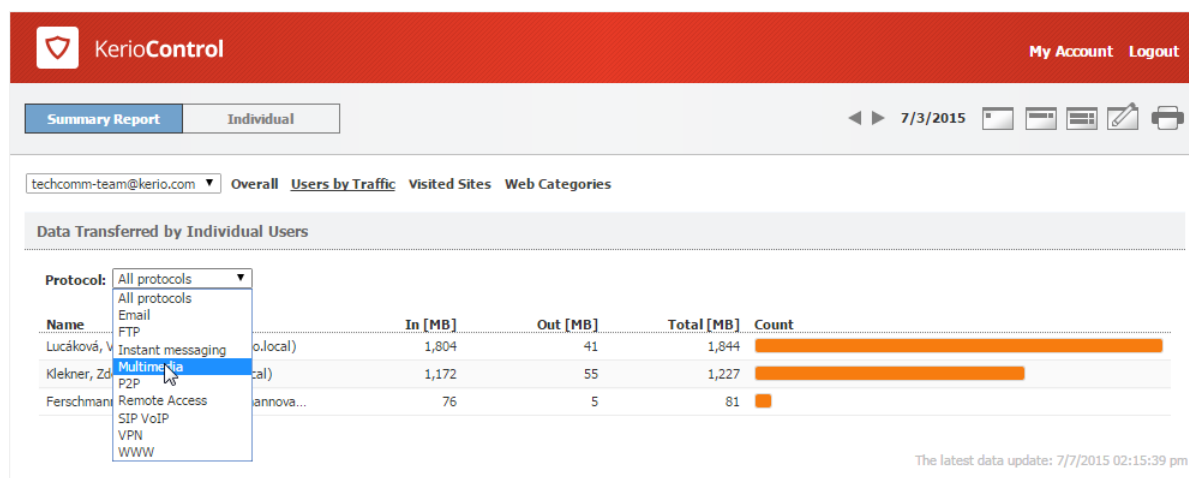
KerioControl

My Account Logout

Summary Report Individual

7/3/2015

techcomm-team@kerio.com Overall Users by Traffic Visited Sites Web Categories

Data Transferred by Individual Users

Protocol: All protocols

All protocols
Email
FTP
Instant messaging
Multimedia
P2P
Remote Access
SIP VoIP
VPN
WWW

| Name | In [MB] | Out [MB] | Total [MB] | Count |
|---|---|---|---|---|
| Lucáková, V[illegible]o.local) | 1,804 | 41 | 1,844 | |
| Klekner, Zd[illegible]cal) | 1,172 | 55 | 1,227 | |
| Ferschmann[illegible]annova... | 76 | 5 | 81 | |

The latest data update: 7/7/2015 02:15:39 pm